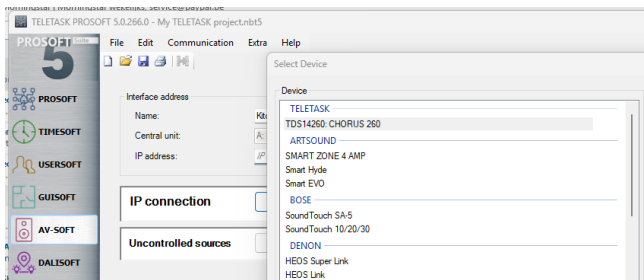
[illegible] | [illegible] wekelijks, service@paypal.be

TELETASK PROSOFT 5.0.266.0 - My TELETASK project.nbt5

PROSOFT Suite 5

File Edit Communication Extra Help

PROSOFT
TIMESOFT
USERSOFT
GUISOFT
AV-SOFT
DALISOFT

Interface address
Name: Kit
Central unit: A
IP address: IP

IP connection

Uncontrolled sources

Select Device

Device
TELETASK
TDS14260: CHORUS 260
ARTSOUND
SMART ZONE 4 AMP
Smart Hyde
Smart EVO
BOSE
SoundTouch SA-5
SoundTouch 10/20/30
DENON
HEOS Super Link
HEOS Link